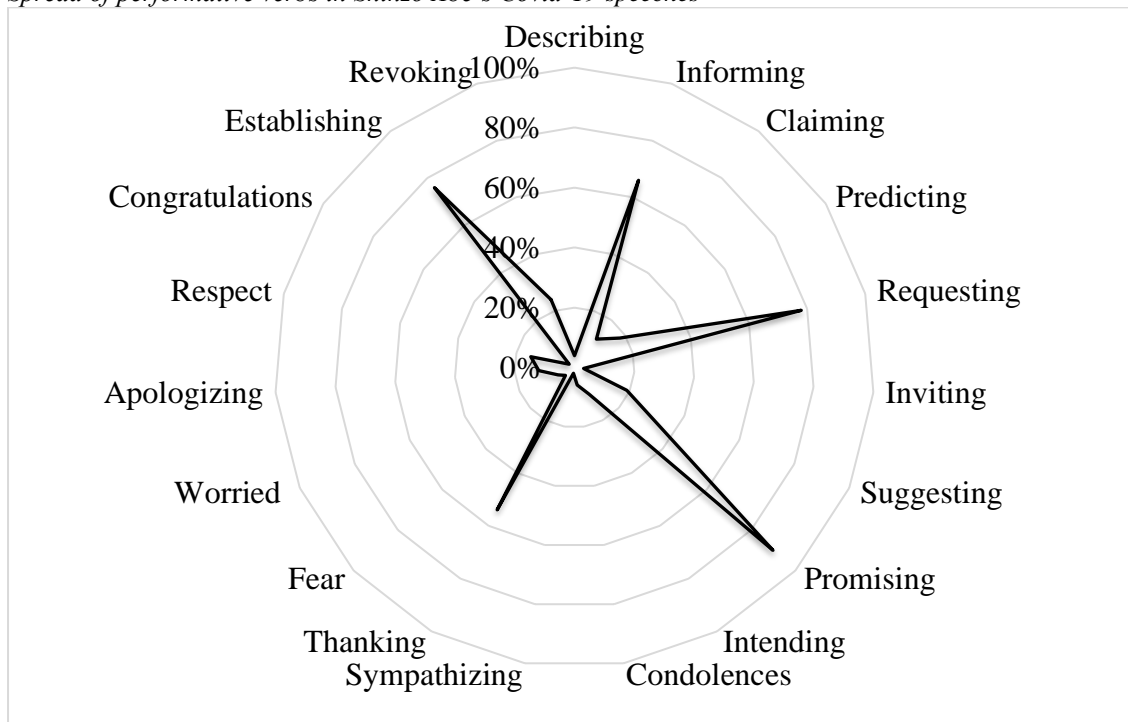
Spread of performative verbs in Shinzo Abe's Covid-19 speeches

Describing
Informing
Claiming
Predicting
Requesting
Inviting
Suggesting
Promising
Intending
Condolences
Sympathizing
Thanking
Fear
Worried
Apologizing
Respect
Congratulations
Establishing
Revoking

100%
80%
60%
40%
20%
0%